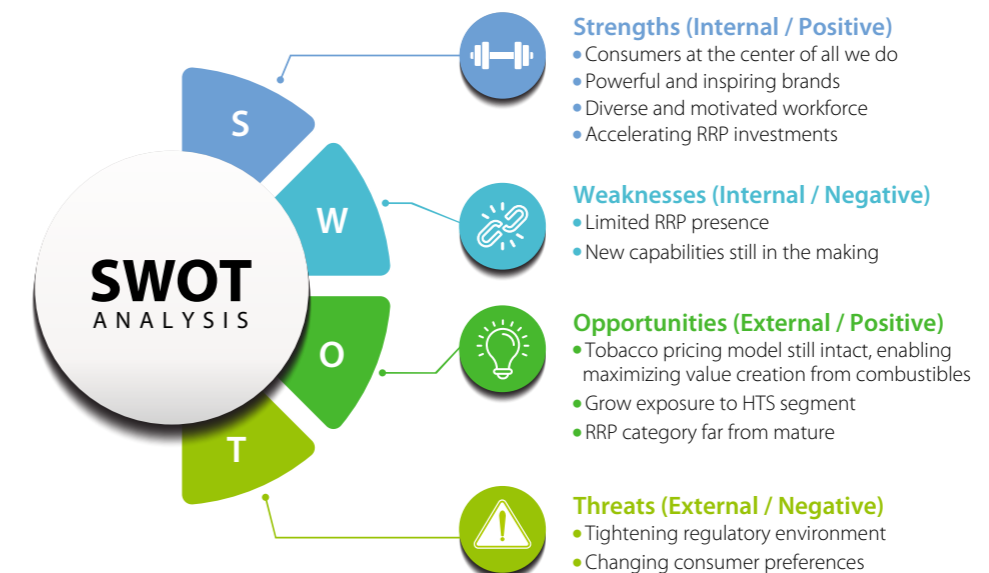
SWOT
ANALYSIS

S

W

O

T

Strengths (Internal / Positive)
• Consumers at the center of all we do
• Powerful and inspiring brands
• Diverse and motivated workforce
• Accelerating RRP investments

Weaknesses (Internal / Negative)
• Limited RRP presence
• New capabilities still in the making

Opportunities (External / Positive)
• Tobacco pricing model still intact, enabling maximizing value creation from combustibles
• Grow exposure to HTS segment
• RRP category far from mature

Threats (External / Negative)
• Tightening regulatory environment
• Changing consumer preferences